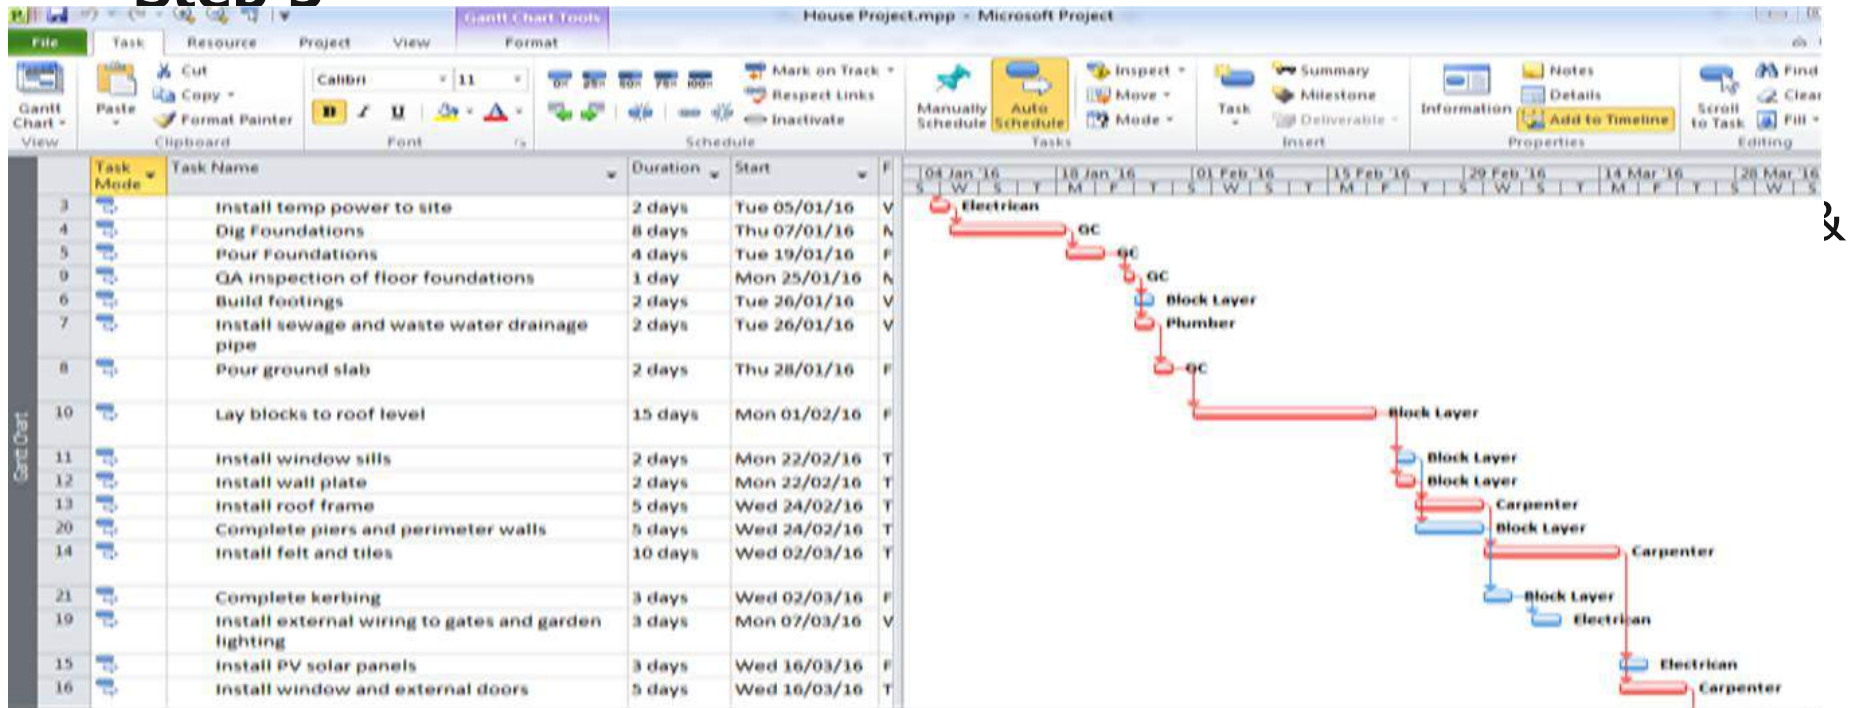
Gantt Chart Tools

House Project.mpp - Microsoft Project

File Task Resource Project View Format

Gantt Chart View

Paste Cut Copy Format Painter Clipboard

Calibri 11 Font

Mark on Track Respect Links Inactivate Schedule

Manually Schedule Auto Schedule Inspect Move Mode Tasks

Task Summary Milestone Deliverable Insert

Information Notes Details Add to Timeline Properties

Scroll to Task Find Clear Fill Editing

Gantt Chart

| | Task Mode | Task Name | Duration | Start | F |
|---|---|---|---|---|---|
| 3 | | Install temp power to site | 2 days | Tue 05/01/16 | V |
| 4 | | Dig Foundations | 8 days | Thu 07/01/16 | N |
| 5 | | Pour Foundations | 4 days | Tue 19/01/16 | F |
| 9 | | QA inspection of floor foundations | 1 day | Mon 25/01/16 | N |
| 6 | | Build footings | 2 days | Tue 26/01/16 | V |
| 7 | | Install sewage and waste water drainage pipe | 2 days | Tue 26/01/16 | V |
| 8 | | Pour ground slab | 2 days | Thu 28/01/16 | F |
| 10 | | Lay blocks to roof level | 15 days | Mon 01/02/16 | F |
| 11 | | Install window sills | 2 days | Mon 22/02/16 | T |
| 12 | | Install wall plate | 2 days | Mon 22/02/16 | T |
| 13 | | Install roof frame | 5 days | Wed 24/02/16 | T |
| 20 | | Complete piers and perimeter walls | 5 days | Wed 24/02/16 | T |
| 14 | | Install felt and tiles | 10 days | Wed 02/03/16 | T |
| 21 | | Complete kerbing | 3 days | Wed 02/03/16 | F |
| 19 | | Install external wiring to gates and garden lighting | 3 days | Mon 07/03/16 | V |
| 15 | | Install PV solar panels | 3 days | Wed 16/03/16 | F |
| 16 | | Install window and external doors | 5 days | Wed 16/03/16 | T |

04 Jan '16 18 Jan '16 01 Feb '16 15 Feb '16 29 Feb '16 14 Mar '16 28 Mar '16
S W S T M F T S W S T M F T S W S

Electrican
GC
GC
GC
Block Layer
Plumber
GC
Block Layer
Block Layer
Block Layer
Carpenter
Block Layer
Carpenter
Block Layer
Electrican
Electrican
Carpenter